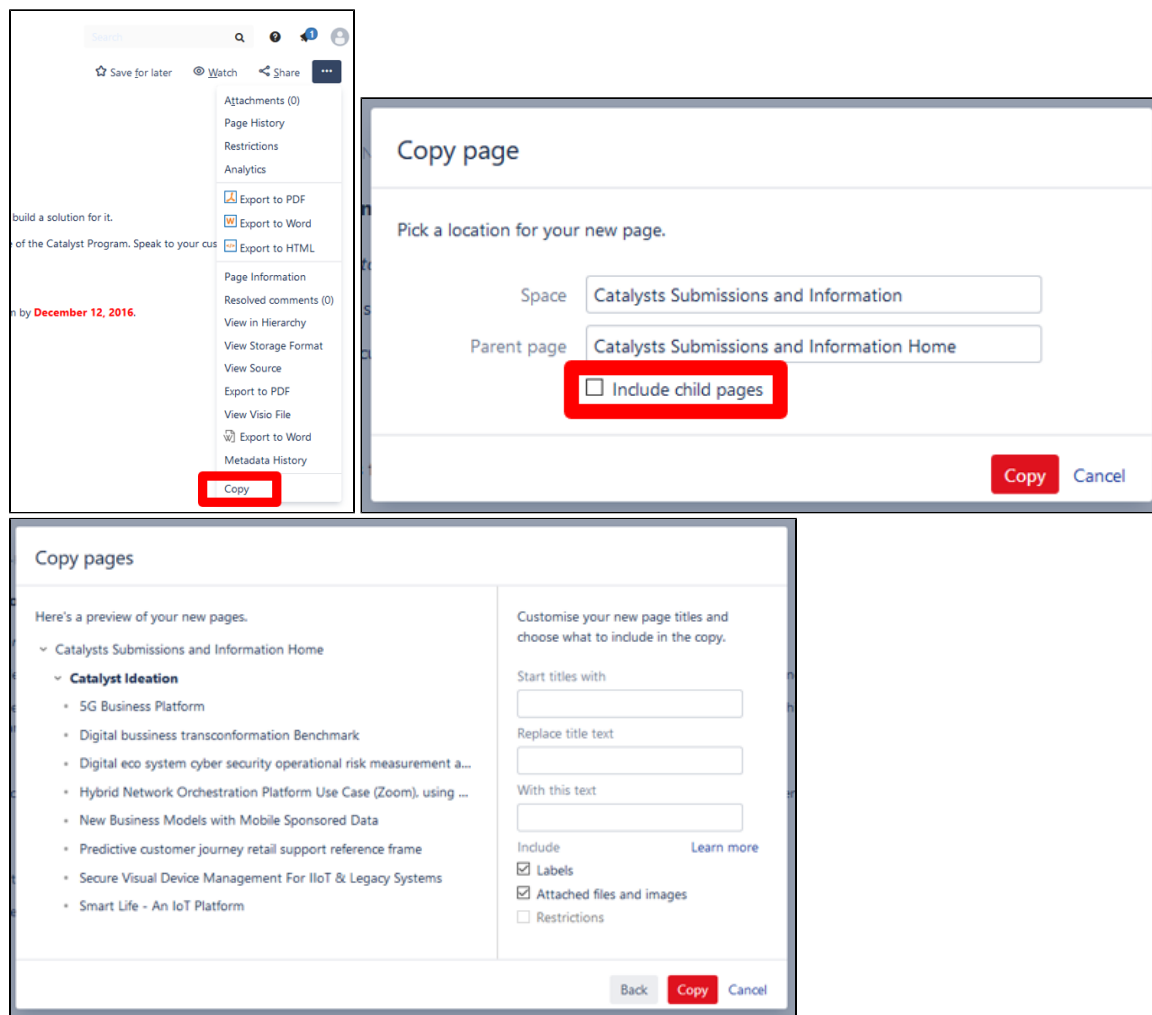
Search

1

Save for later Watch Share ···

Attachments (0)
Page History
Restrictions
Analytics
Export to PDF
Export to Word
Export to HTML
Page Information
Resolved comments (0)
View in Hierarchy
View Storage Format
View Source
Export to PDF
View Visio File
Export to Word
Metadata History
Copy

build a solution for it.

e of the Catalyst Program. Speak to your cus

n by **December 12, 2016**.

Copy page

Pick a location for your new page.

Space Catalysts Submissions and Information

Parent page Catalysts Submissions and Information Home

Include child pages

Copy Cancel

Copy pages

Here's a preview of your new pages.

Catalysts Submissions and Information Home
**Catalyst Ideation**
5G Business Platform
Digital bussiness transconformation Benchmark
Digital eco system cyber security operational risk measurement a...
Hybrid Network Orchestration Platform Use Case (Zoom). using ...
New Business Models with Mobile Sponsored Data
Predictive customer journey retail support reference frame
Secure Visual Device Management For IIoT & Legacy Systems
Smart Life - An IoT Platform

Customise your new page titles and choose what to include in the copy.

Start titles with

Replace title text

With this text

Include Learn more
Labels
Attached files and images
Restrictions

Back Copy Cancel